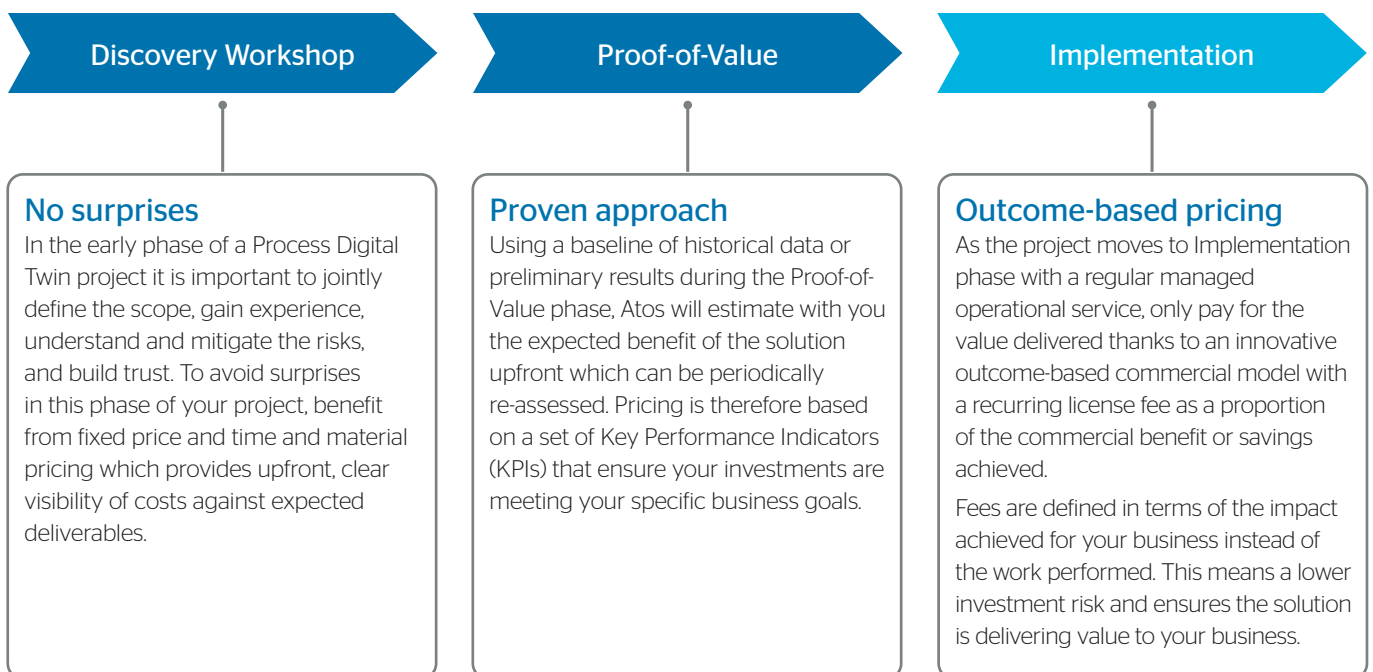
Discovery Workshop

Proof-of-Value

Implementation

No surprises
In the early phase of a Process Digital Twin project it is important to jointly define the scope, gain experience, understand and mitigate the risks, and build trust. To avoid surprises in this phase of your project, benefit from fixed price and time and material pricing which provides upfront, clear visibility of costs against expected deliverables.

Proven approach
Using a baseline of historical data or preliminary results during the Proof-of-Value phase, Atos will estimate with you the expected benefit of the solution upfront which can be periodically re-assessed. Pricing is therefore based on a set of Key Performance Indicators (KPIs) that ensure your investments are meeting your specific business goals.

Outcome-based pricing
As the project moves to Implementation phase with a regular managed operational service, only pay for the value delivered thanks to an innovative outcome-based commercial model with a recurring license fee as a proportion of the commercial benefit or savings achieved.

Fees are defined in terms of the impact achieved for your business instead of the work performed. This means a lower investment risk and ensures the solution is delivering value to your business.